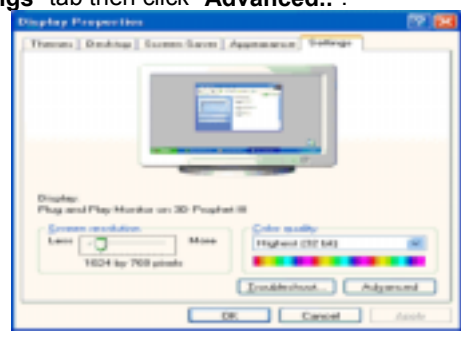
ngs" tab then click "Advanced..".

Display Properties

Themes | Desktop | Screen Saver | Appearance | Settings

Display:
Plug and Play Monitor on 3D Prophet III

Screen resolution
Less
More
1024 by 768 pixels

Color quality
Highest (32 bit)

Troubleshoot... Advanced

OK Cancel Apply